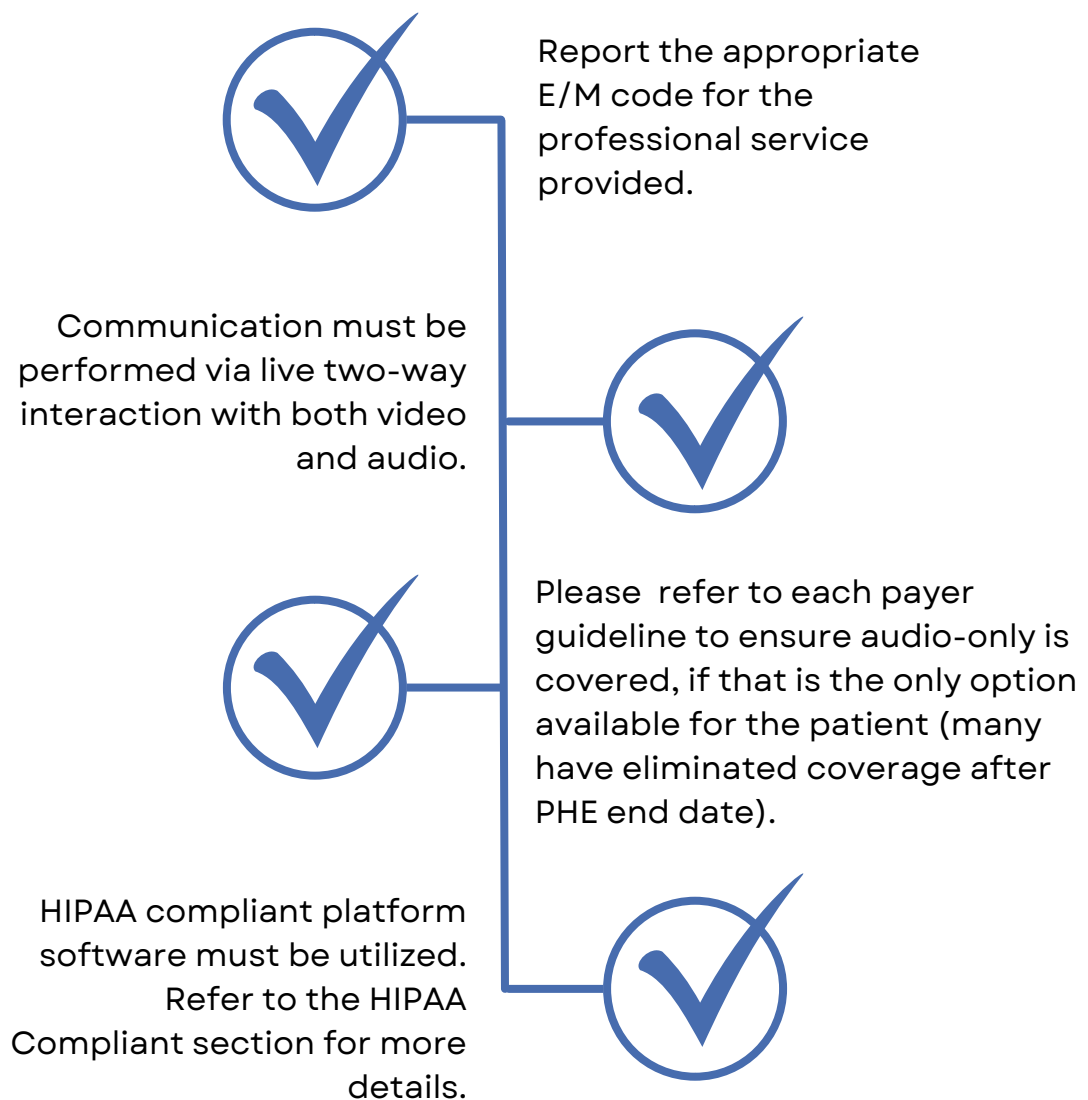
Report the appropriate E/M code for the professional service provided.

Communication must be performed via live two-way interaction with both video and audio.

Please  refer to each payer guideline to ensure audio-only is covered, if that is the only option available for the patient (many have eliminated coverage after PHE end date).

HIPAA compliant platform software must be utilized. Refer to the HIPAA Compliant section for more details.